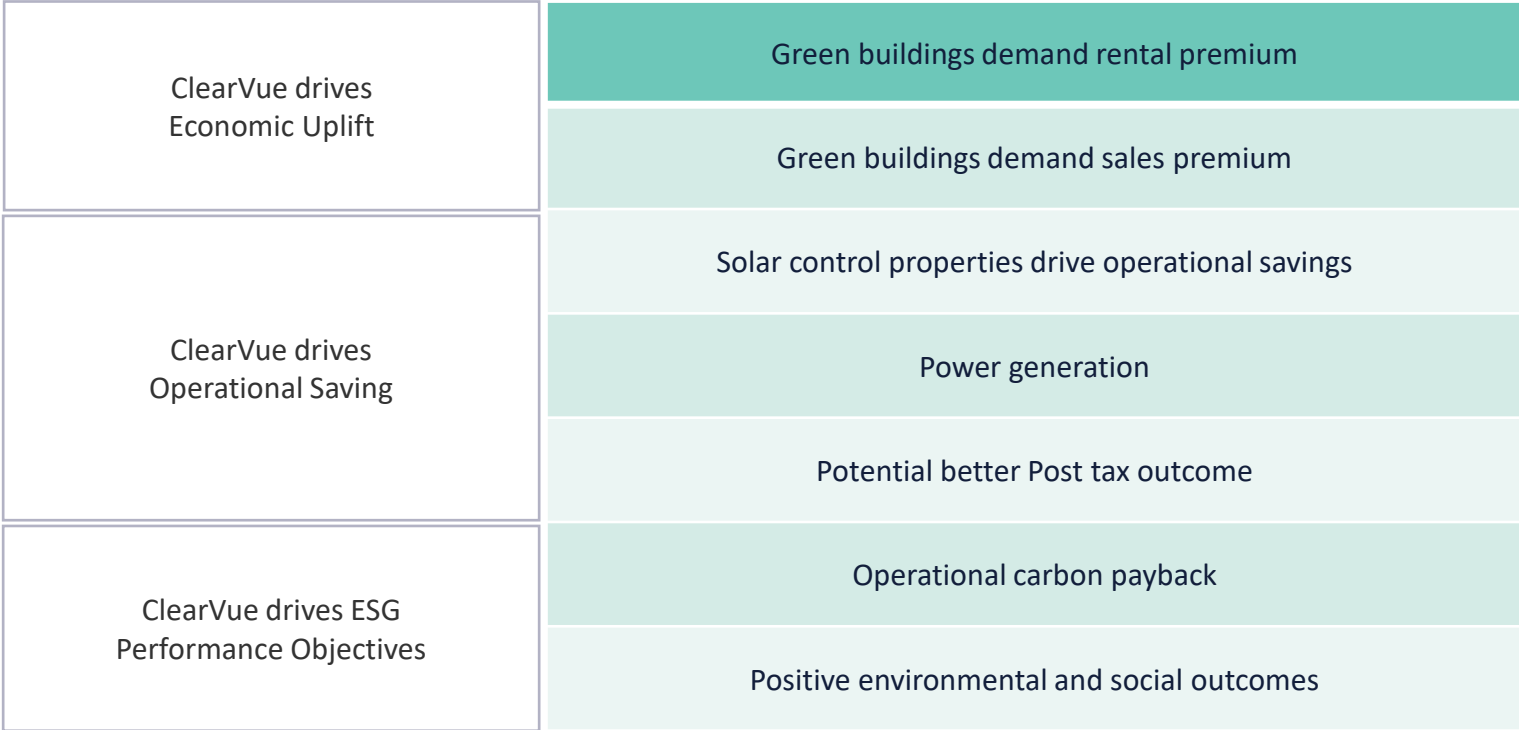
| | |
|---|---|
| ClearVue drives Economic Uplift | Green buildings demand rental premium |
| | Green buildings demand sales premium |
| ClearVue drives Operational Saving | Solar control properties drive operational savings |
| | Power generation |
| | Potential better Post tax outcome |
| ClearVue drives ESG Performance Objectives | Operational carbon payback |
| | Positive environmental and social outcomes |